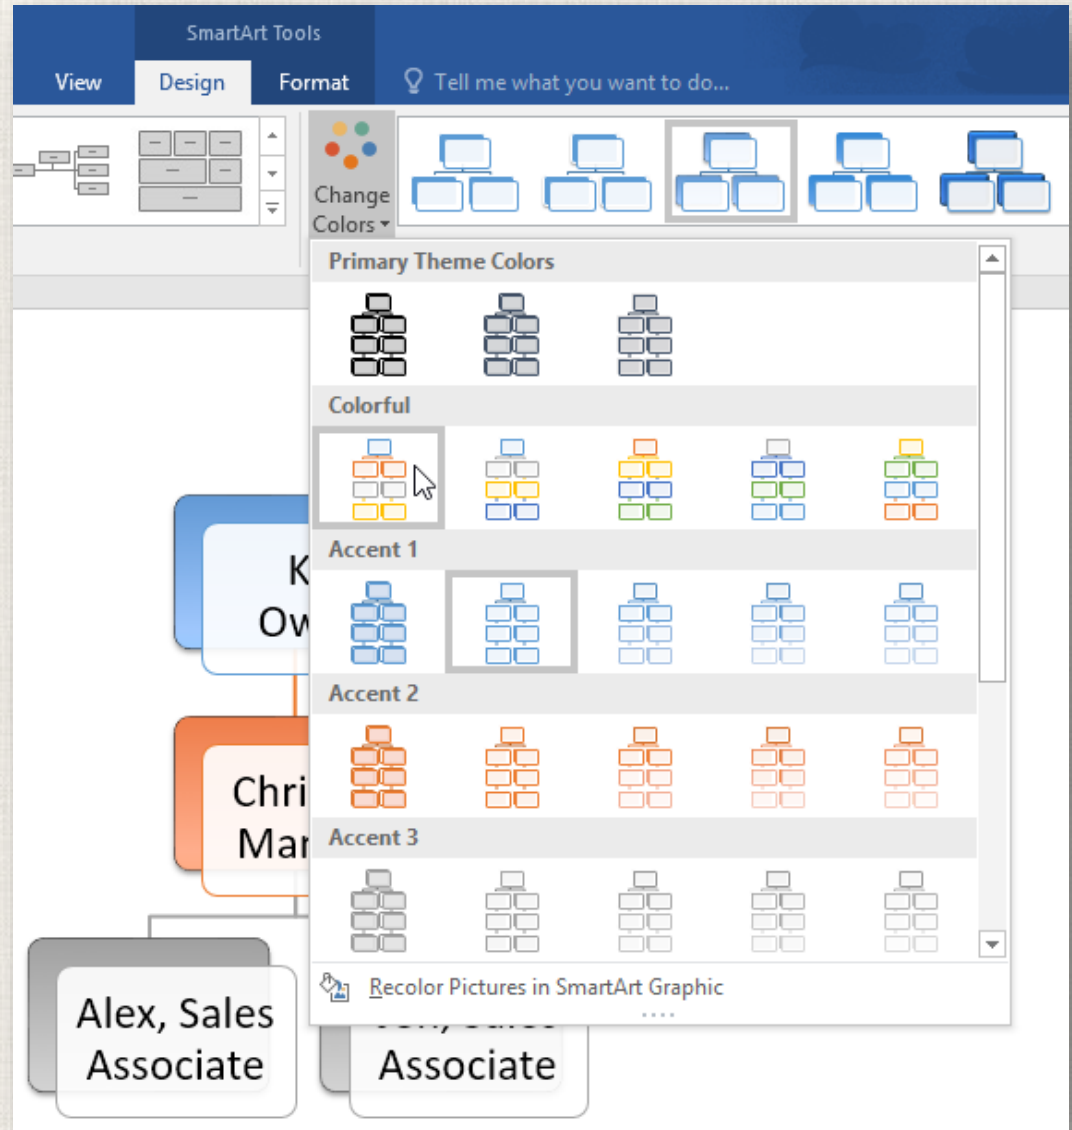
SmartArt Tools

View

Design

Format

Tell me what you want to do...

Change Colors

Primary Theme Colors

Colorful

Accent 1

Accent 2

Accent 3

Recolor Pictures in SmartArt Graphic

K
Ow

Chri
Mar

Alex, Sales Associate

Associate